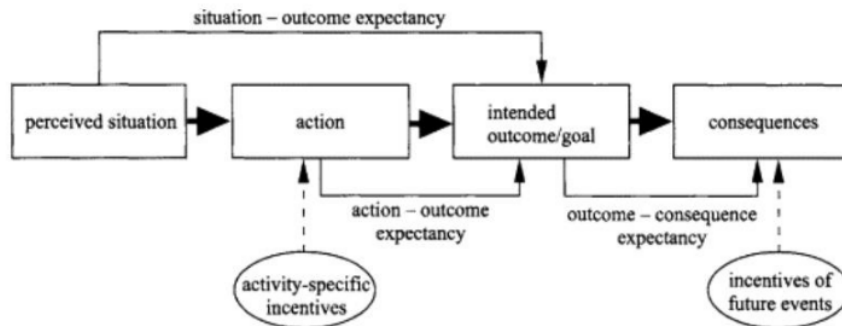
situation – outcome expectancy

perceived situation

action

intended outcome/goal

consequences

action – outcome expectancy

outcome – consequence expectancy

activity-specific incentives

incentives of future events